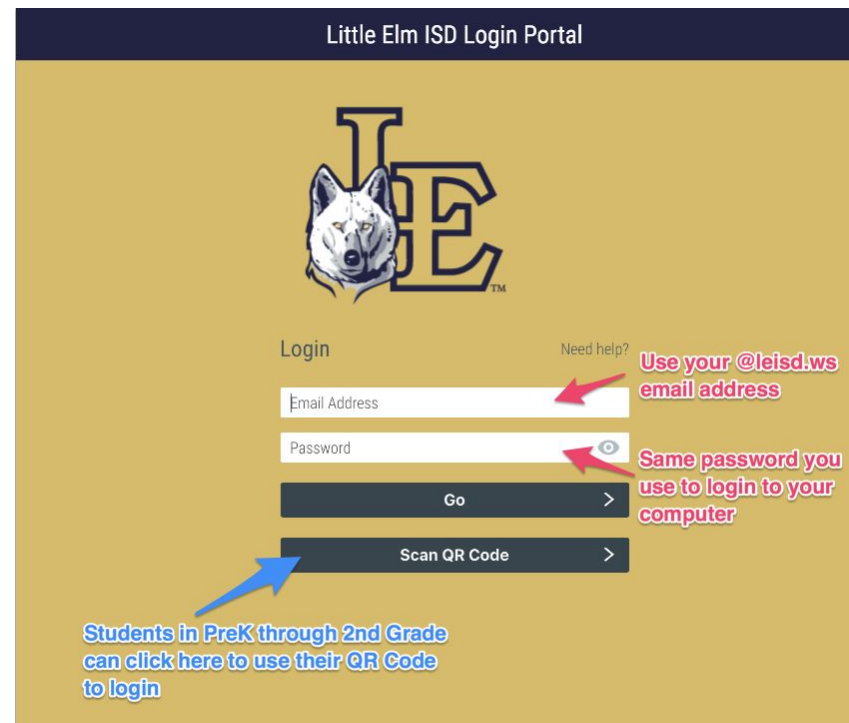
Little Elm ISD Login Portal

LE™

Login

Need help?

Use your @leisd.ws email address

Email Address

Password

Same password you use to login to your computer

Go >

Scan QR Code >

Students in PreK through 2nd Grade can click here to use their QR Code to login